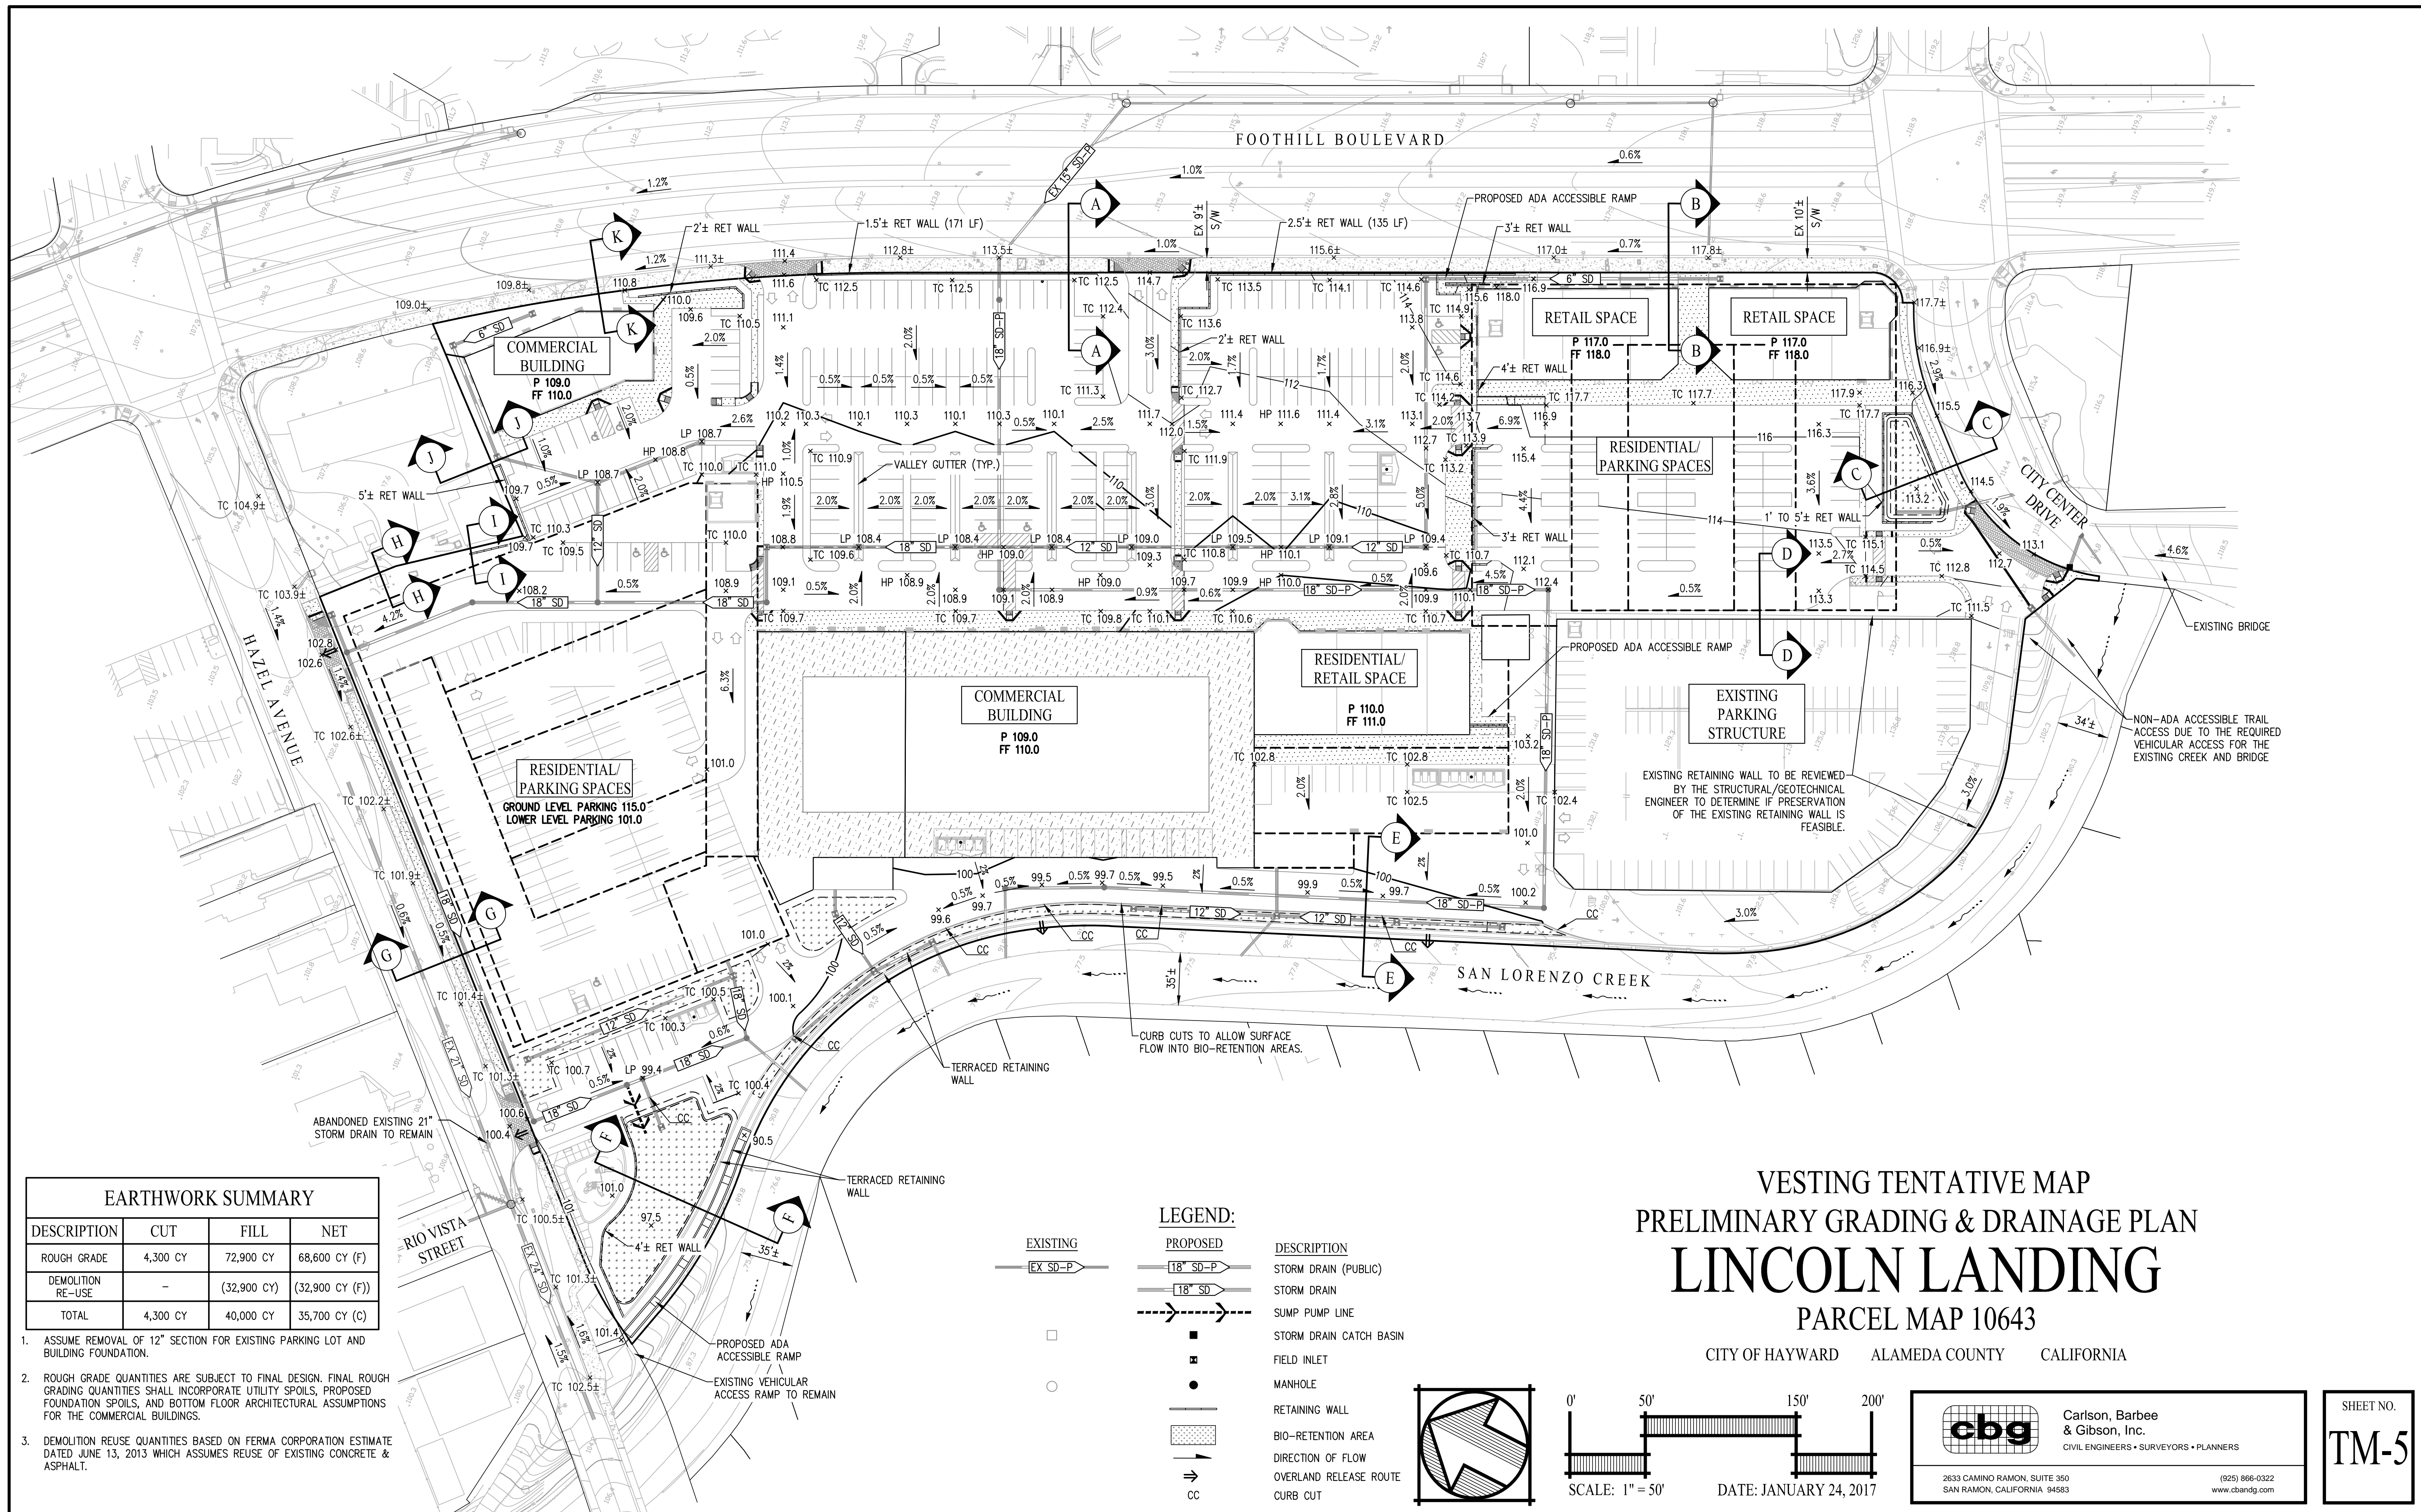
FOOTHILL BOULEVARD

PROPOSED ADA ACCESSIBLE RAMP
2'± RET WALL
1.5'± RET WALL (171 LF)
2.5'± RET WALL (135 LF)
3'± RET WALL
EX 9'± S/W
EX 10'± S/W
EX 15" SD-P

COMMERCIAL BUILDING
P 109.0
FF 110.0

RETAIL SPACE
P 117.0
FF 118.0

RETAIL SPACE
P 117.0
FF 118.0

2'± RET WALL
4'± RET WALL
VALLEY GUTTER (TYP.)
5'± RET WALL
1' TO 5'± RET WALL
3'± RET WALL

RESIDENTIAL/ PARKING SPACES

CITY CENTER DRIVE

EXISTING BRIDGE

COMMERCIAL BUILDING
P 109.0
FF 110.0

RESIDENTIAL/ RETAIL SPACE
P 110.0
FF 111.0

PROPOSED ADA ACCESSIBLE RAMP

EXISTING PARKING STRUCTURE

NON-ADA ACCESSIBLE TRAIL ACCESS DUE TO THE REQUIRED VEHICULAR ACCESS FOR THE EXISTING CREEK AND BRIDGE

EXISTING RETAINING WALL TO BE REVIEWED BY THE STRUCTURAL/GEOTECHNICAL ENGINEER TO DETERMINE IF PRESERVATION OF THE EXISTING RETAINING WALL IS FEASIBLE.

HAZEL AVENUE

RESIDENTIAL/ PARKING SPACES
GROUND LEVEL PARKING 115.0
LOWER LEVEL PARKING 101.0

SAN LORENZO CREEK

CURB CUTS TO ALLOW SURFACE FLOW INTO BIO-RETENTION AREAS.

TERRACED RETAINING WALL

TERRACED RETAINING WALL

ABANDONED EXISTING 21" STORM DRAIN TO REMAIN

RIO VISTA STREET

4'± RET WALL

PROPOSED ADA ACCESSIBLE RAMP
EXISTING VEHICULAR ACCESS RAMP TO REMAIN

| EARTHWORK SUMMARY | | | |
|---|---|---|---|
| DESCRIPTION | CUT | FILL | NET |
| ROUGH GRADE | 4,300 CY | 72,900 CY | 68,600 CY (F) |
| DEMOLITION RE-USE | – | (32,900 CY) | (32,900 CY (F)) |
| TOTAL | 4,300 CY | 40,000 CY | 35,700 CY (C) |

1. ASSUME REMOVAL OF 12" SECTION FOR EXISTING PARKING LOT AND BUILDING FOUNDATION.

2. ROUGH GRADE QUANTITIES ARE SUBJECT TO FINAL DESIGN. FINAL ROUGH GRADING QUANTITIES SHALL INCORPORATE UTILITY SPOILS, PROPOSED FOUNDATION SPOILS, AND BOTTOM FLOOR ARCHITECTURAL ASSUMPTIONS FOR THE COMMERCIAL BUILDINGS.

3. DEMOLITION REUSE QUANTITIES BASED ON FERMA CORPORATION ESTIMATE DATED JUNE 13, 2013 WHICH ASSUMES REUSE OF EXISTING CONCRETE & ASPHALT.

LEGEND:
EXISTING
PROPOSED
DESCRIPTION
EX SD-P — 18" SD-P — STORM DRAIN (PUBLIC)
18" SD — STORM DRAIN
SUMP PUMP LINE
STORM DRAIN CATCH BASIN
FIELD INLET
MANHOLE
RETAINING WALL
BIO-RETENTION AREA
DIRECTION OF FLOW
OVERLAND RELEASE ROUTE
CC CURB CUT

VESTING TENTATIVE MAP
PRELIMINARY GRADING & DRAINAGE PLAN
LINCOLN LANDING
PARCEL MAP 10643
CITY OF HAYWARD ALAMEDA COUNTY CALIFORNIA

0' 50' 150' 200'
SCALE: 1" = 50'
DATE: JANUARY 24, 2017

cbg Carlson, Barbee & Gibson, Inc.
CIVIL ENGINEERS • SURVEYORS • PLANNERS
2633 CAMINO RAMON, SUITE 350
SAN RAMON, CALIFORNIA 94583
(925) 866-0322
www.cbandg.com

SHEET NO.
TM-5